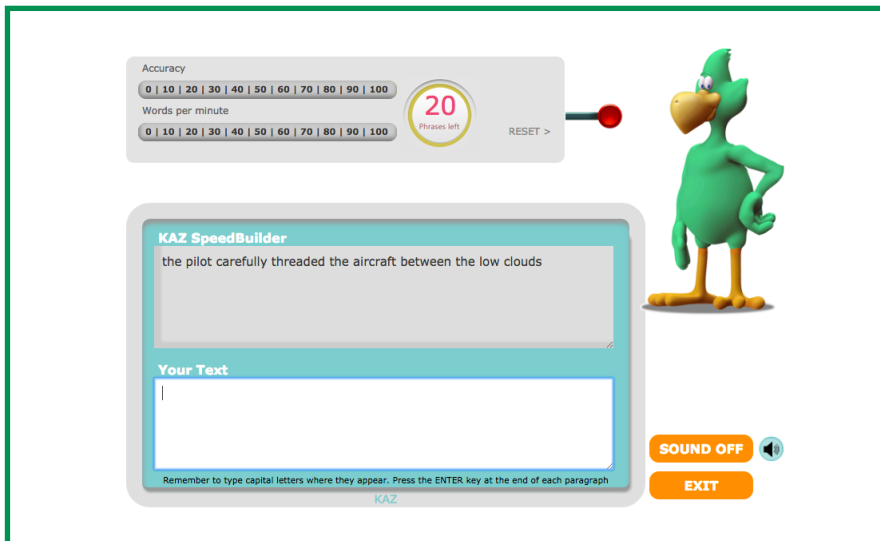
Accuracy

0 | 10 | 20 | 30 | 40 | 50 | 60 | 70 | 80 | 90 | 100

Words per minute

0 | 10 | 20 | 30 | 40 | 50 | 60 | 70 | 80 | 90 | 100

20
Phrases left

RESET >

KAZ SpeedBuilder

the pilot carefully threaded the aircraft between the low clouds

Your Text

Remember to type capital letters where they appear. Press the ENTER key at the end of each paragraph

KAZ

SOUND OFF

EXIT